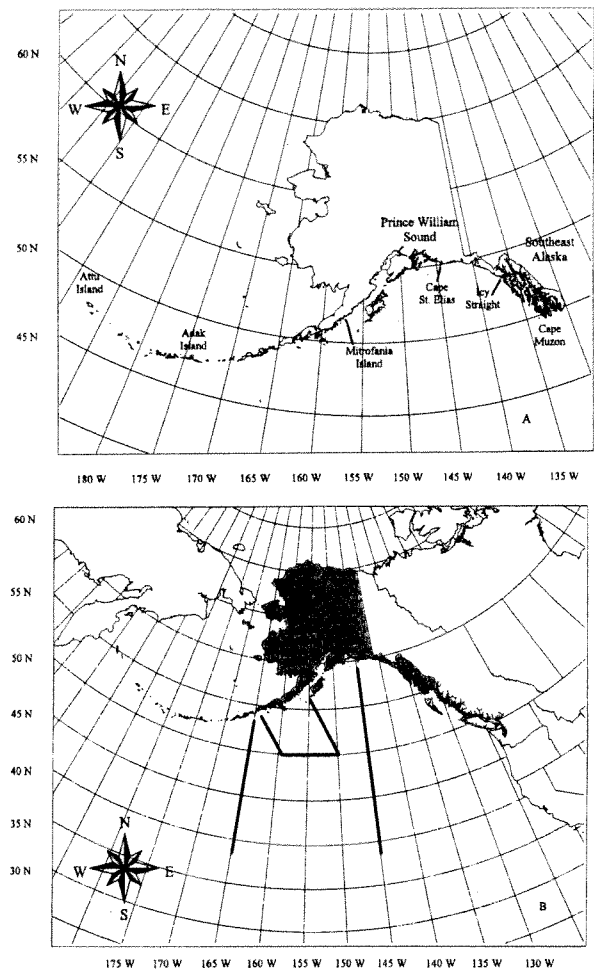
60 N
N
W
E
S
55 N
50 N
45 N
Prince William Sound
Southeast Alaska
Attu Island
Adak Island
Cape St. Elias
Icy Straight
Cape Muzon
Mitrofania Island
A
180 W
175 W
170 W
165 W
160 W
155 W
150 W
145 W
140 W
135 W

60 N
55 N
50 N
45 N
40 N
35 N
30 N
N
W
E
S
B
175 W
170 W
165 W
160 W
155 W
150 W
145 W
140 W
135 W
130 W